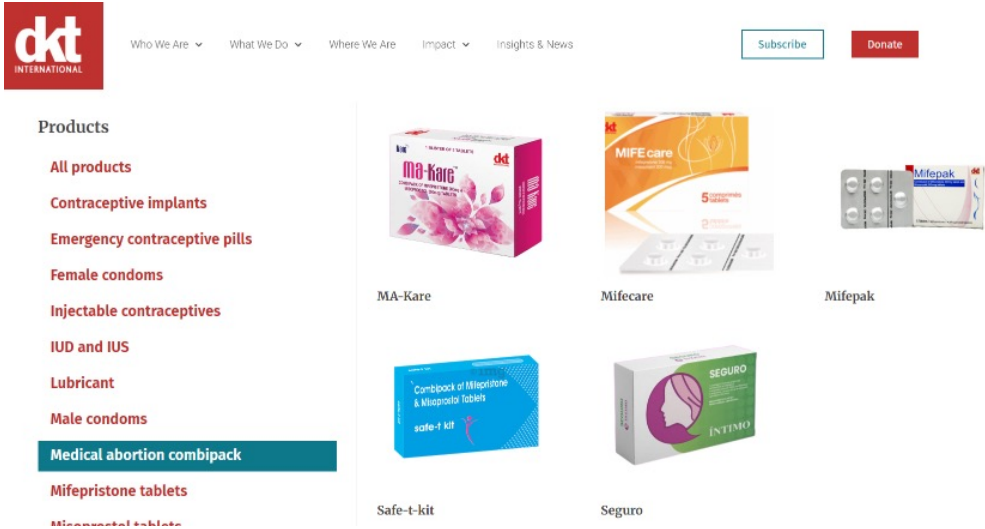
dkt INTERNATIONAL

Who We Are What We Do Where We Are Impact Insights & News

Subscribe

Donate

Products

All products

Contraceptive implants

Emergency contraceptive pills

Female condoms

Injectable contraceptives

IUD and IUS

Lubricant

Male condoms

Medical abortion combipack

Mifepristone tablets

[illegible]

Ma-Kare

MIFE care

Mifepak

MA-Kare

Mifecare

Mifepak

Combipack of Mifepristone & Misoprostol Tablets

safe-t kit

SEGURO

INTIMO

Safe-t-kit

Seguro